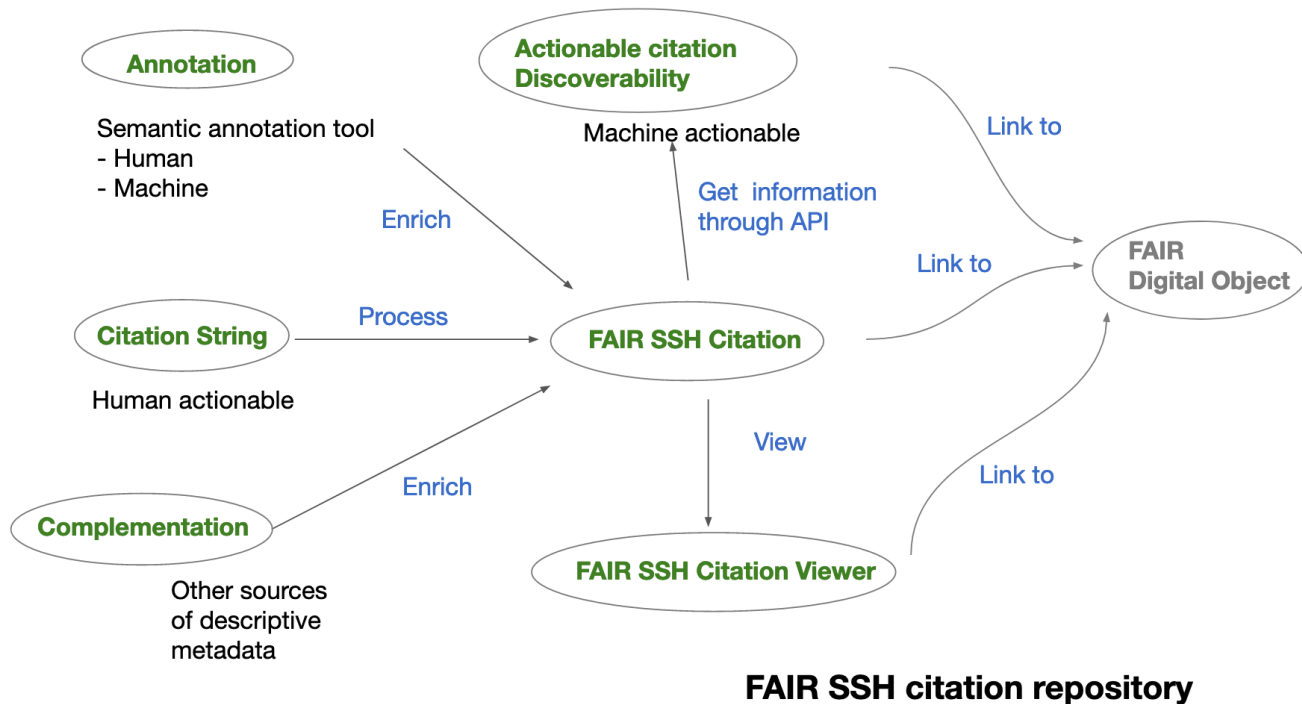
Annotation

Semantic annotation tool
- Human
- Machine

Actionable citation
Discoverability

Machine actionable

Link to

Enrich

Get information through API

Link to

FAIR
Digital Object

Citation String

Process

FAIR SSH Citation

Human actionable

View

Link to

Enrich

Complementation

FAIR SSH Citation Viewer

Other sources of descriptive metadata

FAIR SSH citation repository